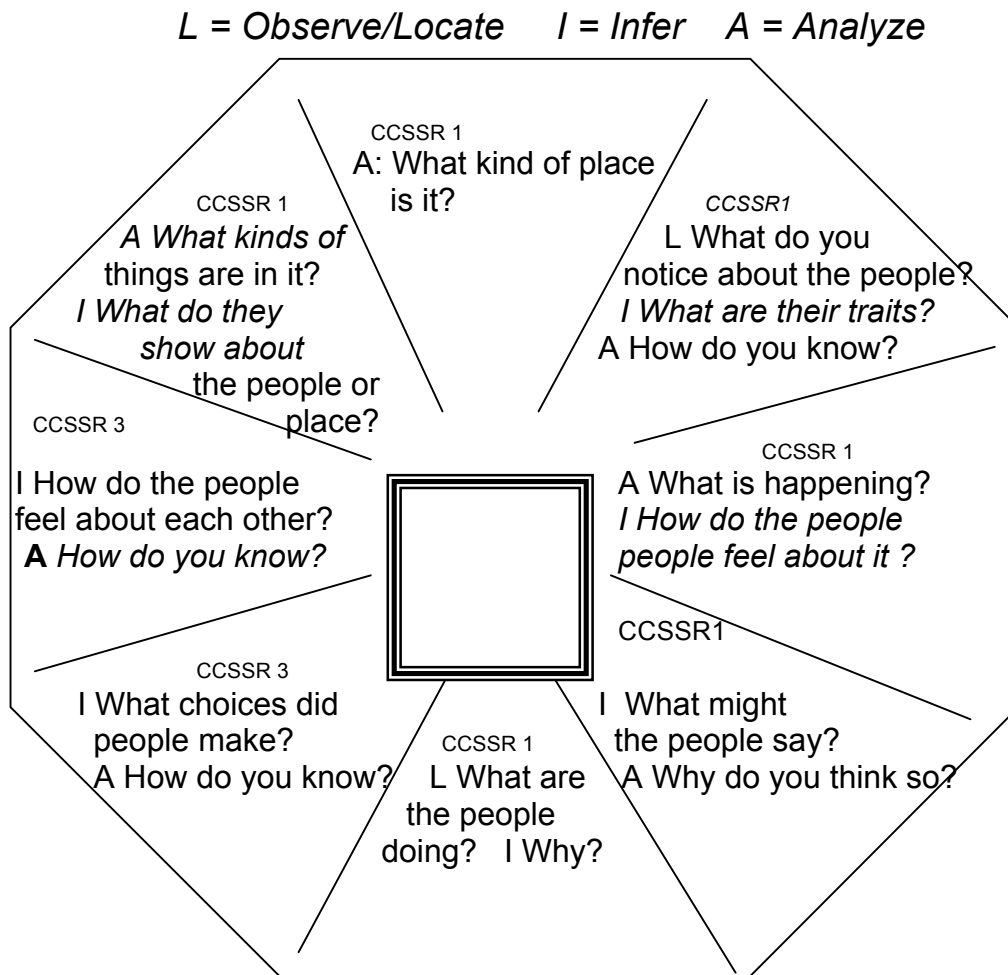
L = Observe/Locate  I = Infer  A = Analyze

CCSSR 1
A: What kind of place is it?

CCSSR1
L What do you notice about the people?
I What are their traits?
A How do you know?

CCSSR 1
A What is happening?
I How do the people people feel about it ?

CCSSR1
I What might the people say?
A Why do you think so?

CCSSR 1
L What are the people doing? I Why?

CCSSR 3
I What choices did people make?
A How do you know?

CCSSR 3
I How do the people feel about each other?
A How do you know?

CCSSR 1
A What kinds of things are in it?
I What do they show about the people or place?